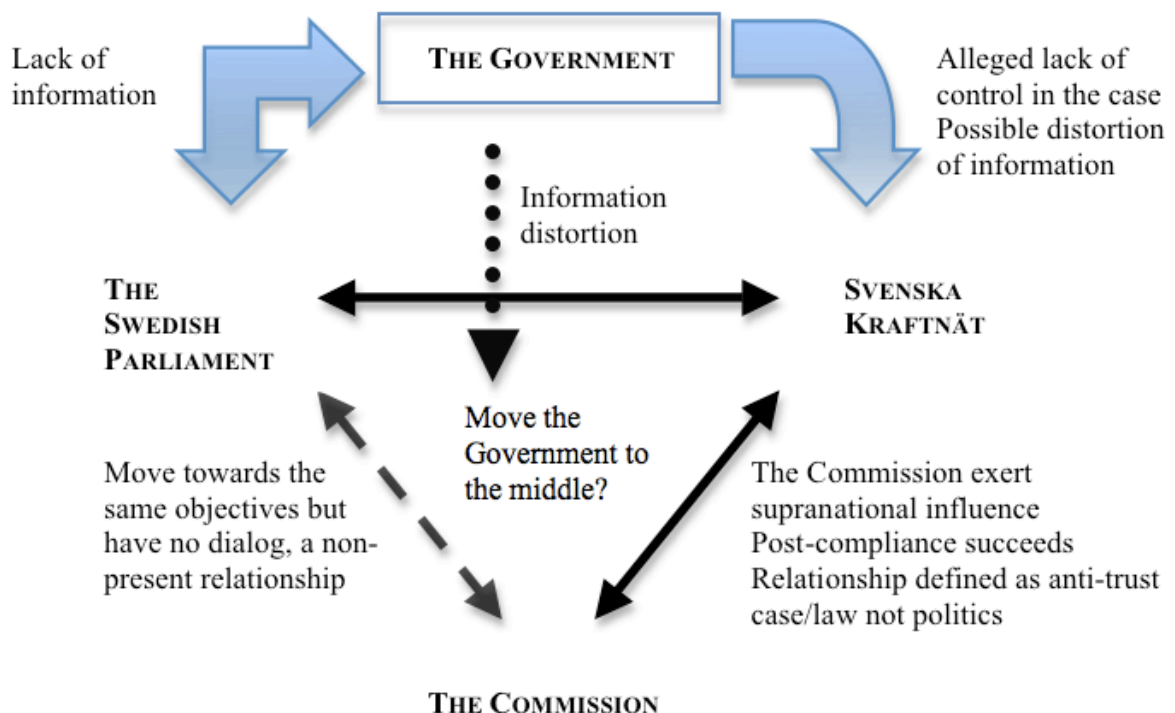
Lack of information

THE GOVERNMENT

Alleged lack of control in the case
Possible distortion of information

Information distortion

THE SWEDISH PARLIAMENT

SVENSKA KRAFTNÄT

Move the Government to the middle?

Move towards the same objectives but have no dialog, a non-present relationship

The Commission exert supranational influence
Post-compliance succeeds
Relationship defined as anti-trust case/law not politics

THE COMMISSION